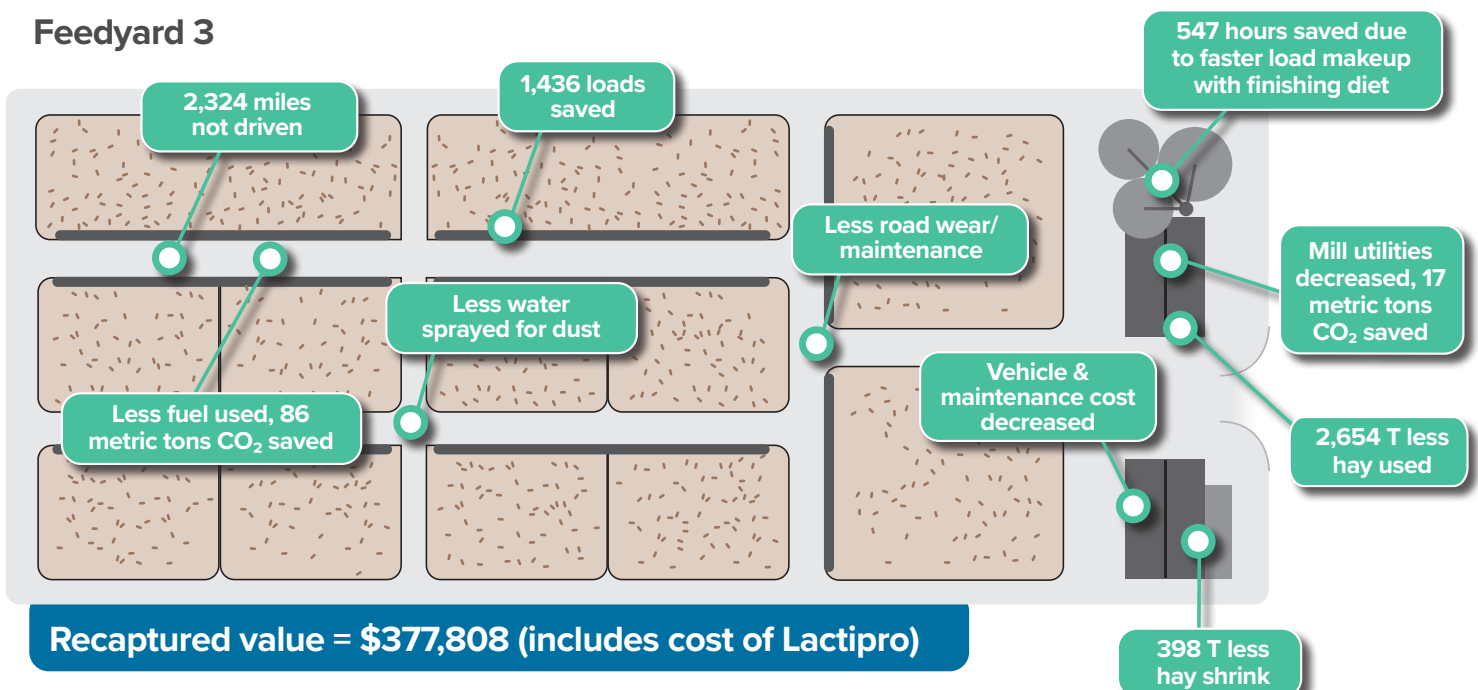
Feedyard 3

2,324 miles not driven

1,436 loads saved

547 hours saved due to faster load makeup with finishing diet

Less road wear/ maintenance

Mill utilities decreased, 17 metric tons $CO_2$ saved

Less water sprayed for dust

Vehicle & maintenance cost decreased

Less fuel used, 86 metric tons $CO_2$ saved

2,654 T less hay used

398 T less hay shrink

Recaptured value = $377,808 (includes cost of Lactipro)